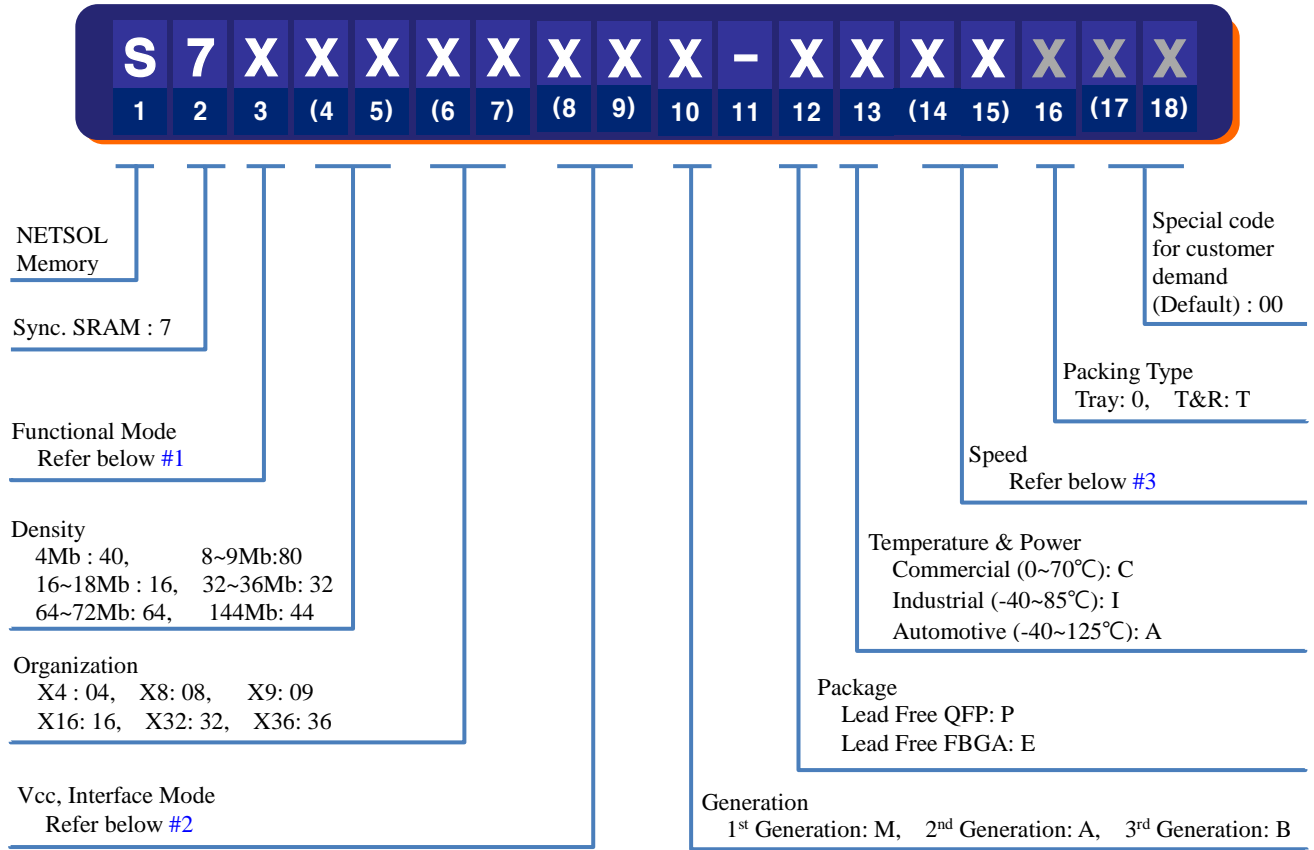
S 7 X X X X X X X X - X X X X X X X
1 2 3 (4 5) (6 7) (8 9) 10 11 12 13 (14 15) 16 (17 18)

NETSOL Memory

Sync. SRAM : 7

Functional Mode
Refer below #1

Density
4Mb : 40, 8~9Mb:80
16~18Mb : 16, 32~36Mb: 32
64~72Mb: 64, 144Mb: 44

Organization
X4 : 04, X8: 08, X9: 09
X16: 16, X32: 32, X36: 36

Vcc, Interface Mode
Refer below #2

Special code for customer demand (Default) : 00

Packing Type
Tray: 0, T&R: T

Speed
Refer below #3

Temperature & Power
Commercial (0~70℃): C
Industrial (-40~85℃): I
Automotive (-40~125℃): A

Package
Lead Free QFP: P
Lead Free FBGA: E

Generation
1$^{st}$ Generation: M, 2$^{nd}$ Generation: A, 3$^{rd}$ Generation: B